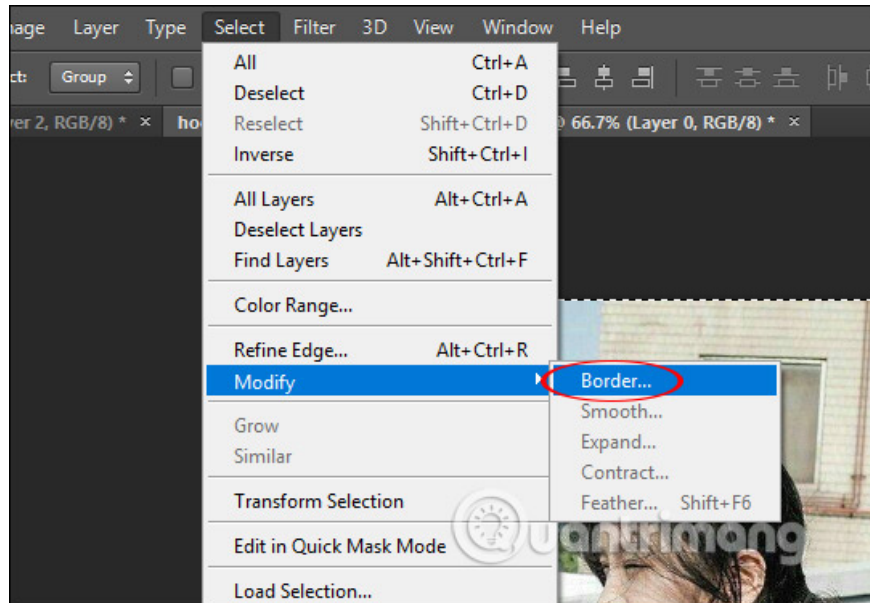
nage Layer Type Select Filter 3D View Window Help

ct: Group

yer 2, RGB/8) * × ho

@ 66.7% (Layer 0, RGB/8) * ×

All Ctrl+A
Deselect Ctrl+D
Reselect Shift+Ctrl+D
Inverse Shift+Ctrl+I

All Layers Alt+Ctrl+A
Deselect Layers
Find Layers Alt+Shift+Ctrl+F

Color Range...

Refine Edge... Alt+Ctrl+R
Modify

Grow
Similar

Transform Selection

Edit in Quick Mask Mode

Load Selection...

Border...
Smooth...
Expand...
Contract...
Feather... Shift+F6

Quantrimang